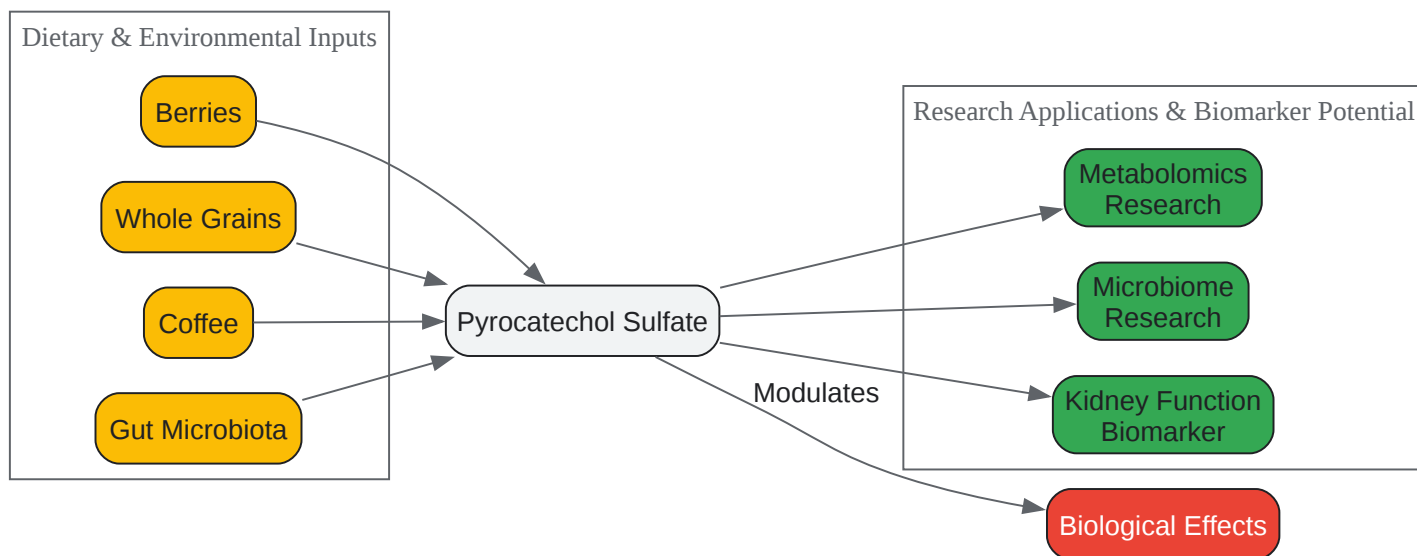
Dietary & Environmental Inputs

Berries

Whole Grains

Coffee

Gut Microbiota

Pyrocatechol Sulfate

Research Applications & Biomarker Potential

Metabolomics Research

Microbiome Research

Kidney Function Biomarker

Modulates

Biological Effects